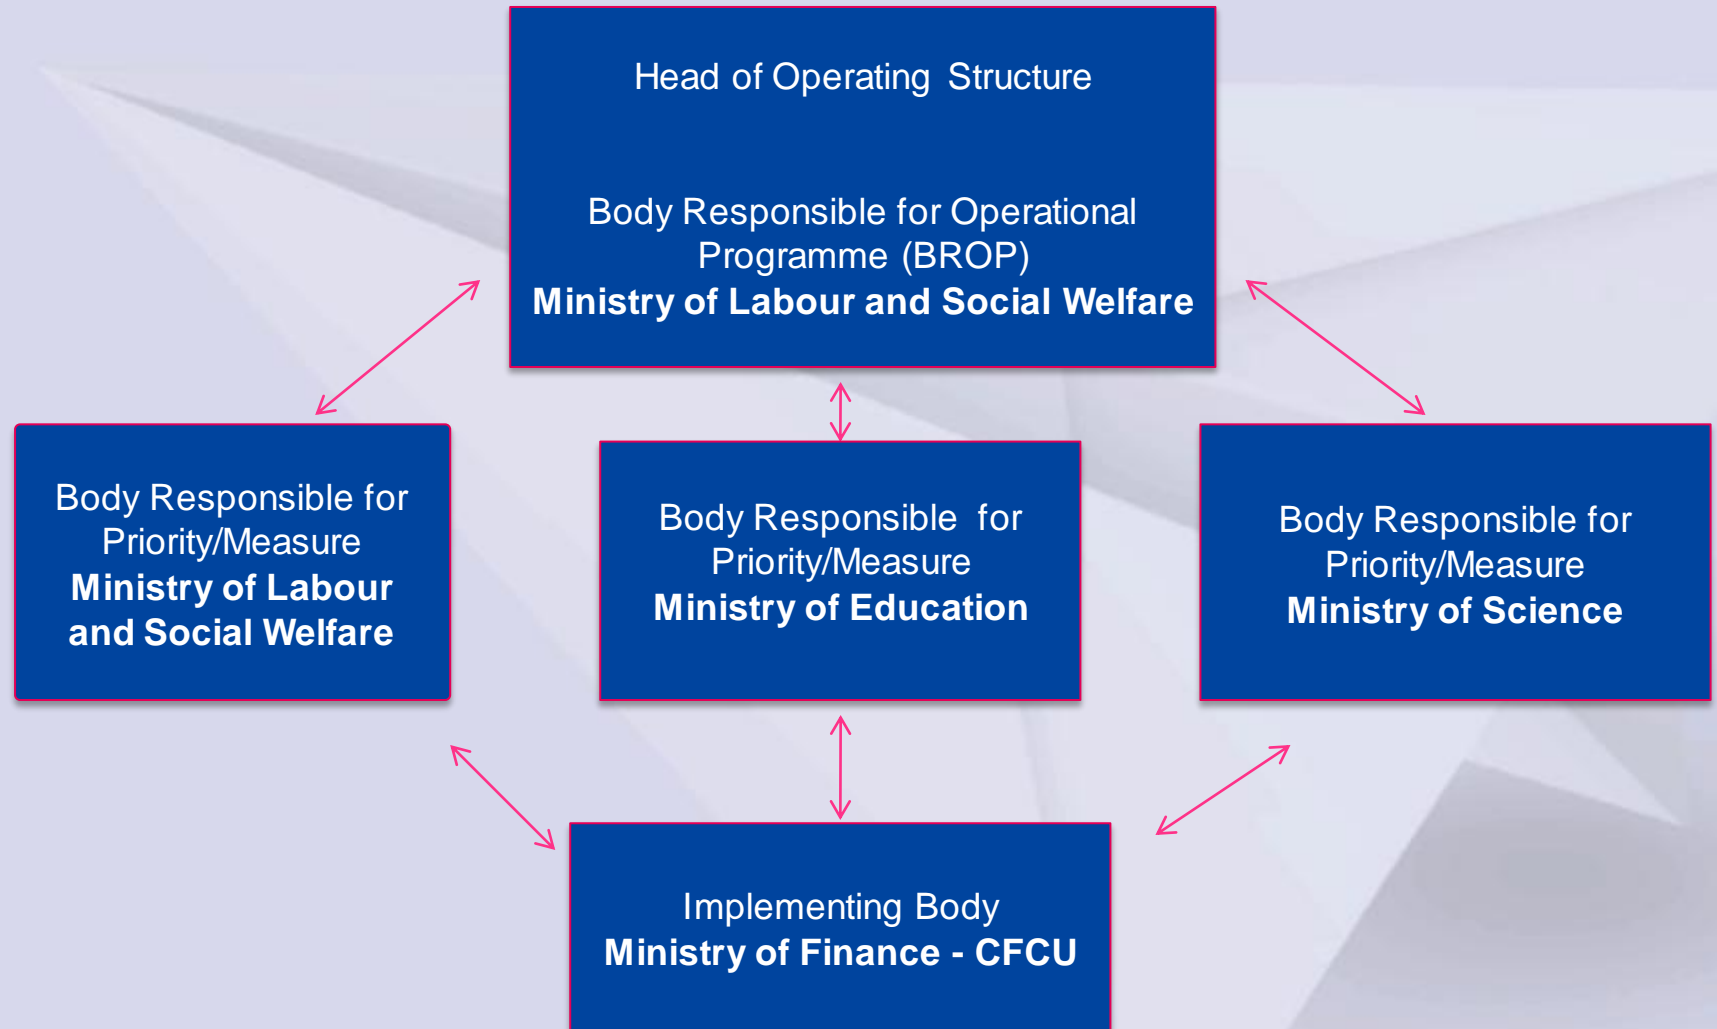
Head of Operating Structure

Body Responsible for Operational Programme (BROP)
**Ministry of Labour and Social Welfare**

Body Responsible for Priority/Measure
**Ministry of Labour and Social Welfare**

Body Responsible for Priority/Measure
**Ministry of Education**

Body Responsible for Priority/Measure
**Ministry of Science**

Implementing Body
**Ministry of Finance - CFCU**